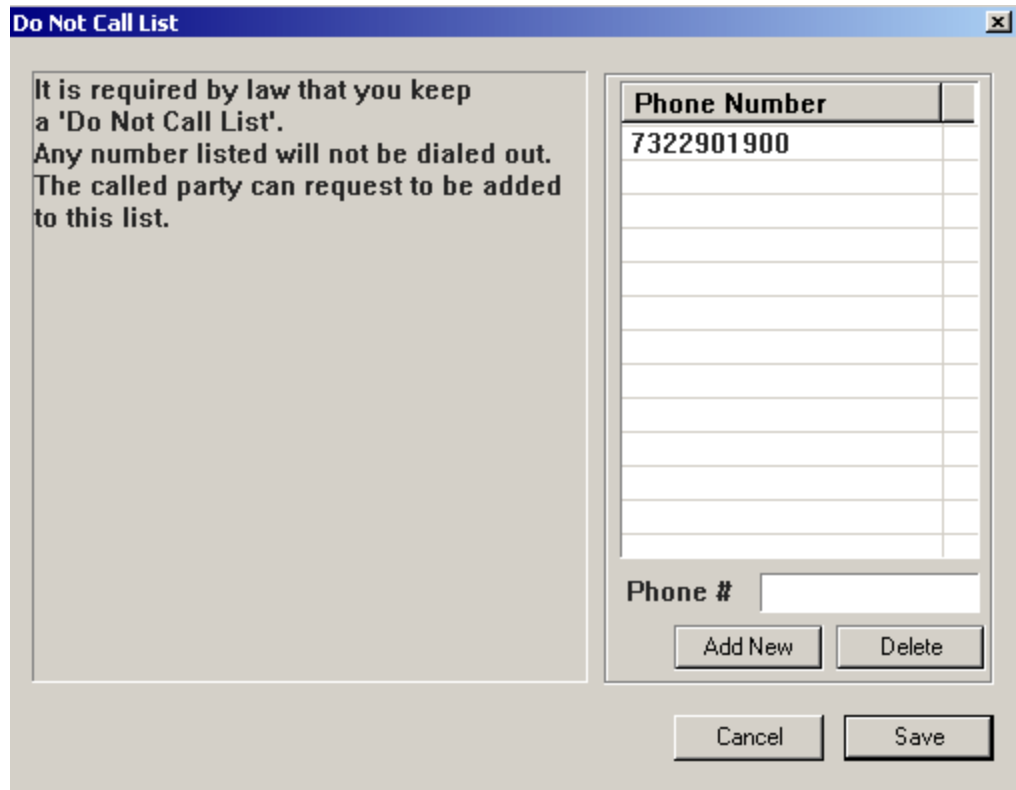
Do Not Call List

It is required by law that you keep a 'Do Not Call List'.
Any number listed will not be dialed out.
The called party can request to be added to this list.

| Phone Number |
|---|
| 7322901900 |

Phone #

Add New

Delete

Cancel

Save